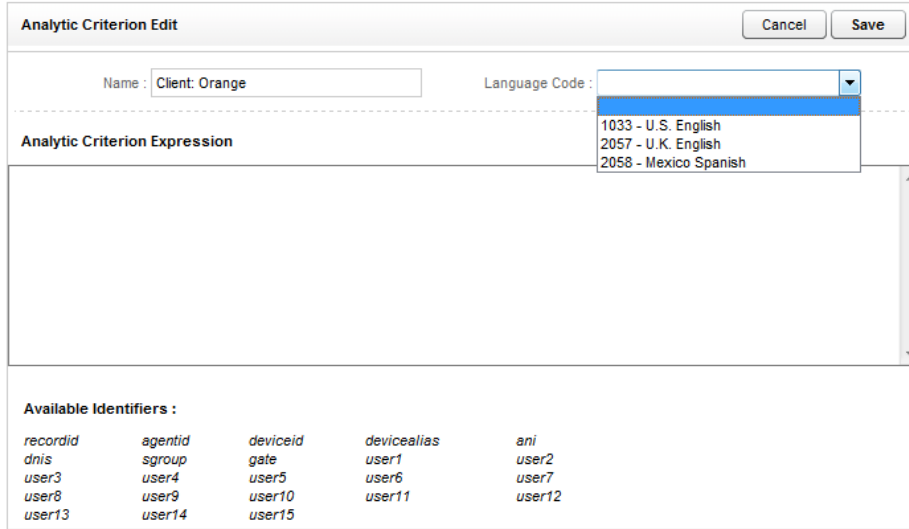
Analytic Criterion Edit

Cancel

Save

Name : Client: Orange

Language Code :

1033 - U.S. English
2057 - U.K. English
2058 - Mexico Spanish

Analytic Criterion Expression

Available Identifiers :

| recordid | agentid | deviceid | devicealias | ani |
|---|---|---|---|---|
| dnis | sgroup | gate | user1 | user2 |
| user3 | user4 | user5 | user6 | user7 |
| user8 | user9 | user10 | user11 | user12 |
| user13 | user14 | user15 | | |